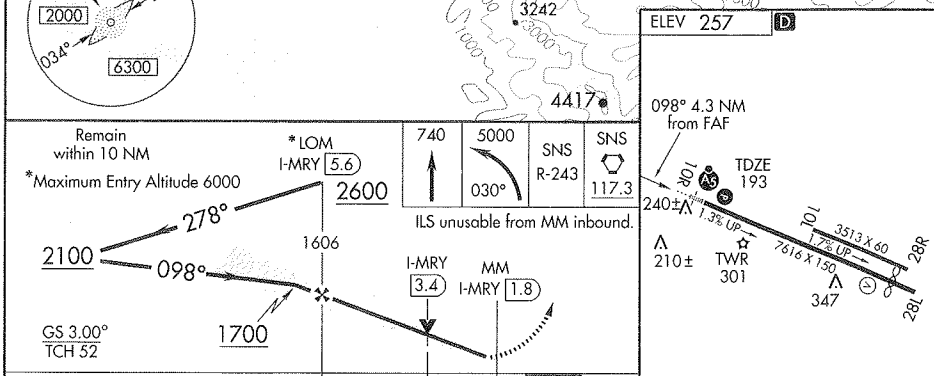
2000
034°
6300
3242
4417
ELEV 257
D
098° 4.3 NM from FAF
10R
TDZE 193
240±
1.3% UP
10L
3513 X 60
1.7% UP
7616 X 150
28R
28L
210±
TWR 301
347
Remain within 10 NM
*Maximum Entry Altitude 6000
*LOM
I-MRY 5.6
2600
278°
2100
098°
1606
1700
I-MRY 3.4
MM
I-MRY 1.8
GS 3.00°
TCH 52
740
5000
030°
SNS R-243
SNS 117.3
ILS unusable from MM inbound.